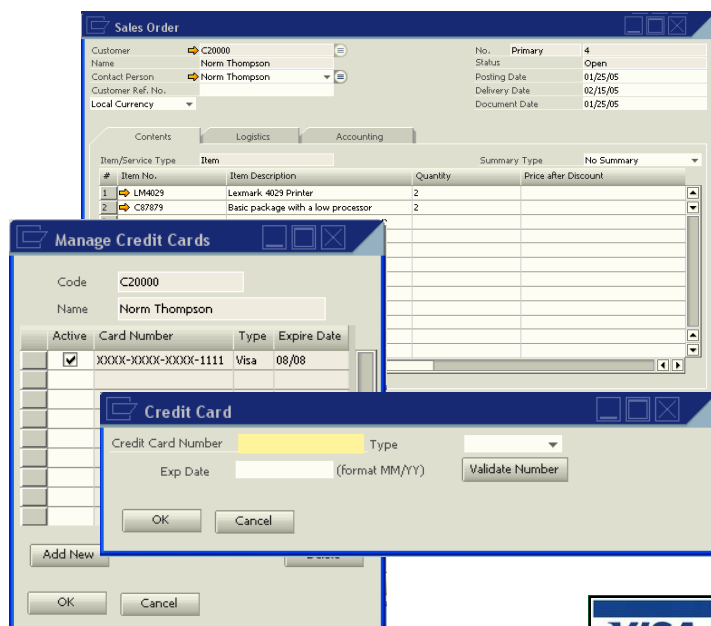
Sales Order

Customer C20000
Name Norm Thompson
Contact Person Norm Thompson
Customer Ref. No.
Local Currency

No. Primary 4
Status Open
Posting Date 01/25/05
Delivery Date 02/15/05
Document Date 01/25/05

Contents Logistics Accounting

Item/Service Type Item
Summary Type No Summary

| # | Item No. | Item Description | Quantity | Price after Discount |
|---|---|---|---|---|
| 1 | LM4029 | Lexmark 4029 Printer | 2 | |
| 2 | C87879 | Basic package with a low processor | 2 | |

Manage Credit Cards

Code C20000
Name Norm Thompson

| Active | Card Number | Type | Expire Date |
|---|---|---|---|
| ✓ | XXXX-XXXX-XXXX-1111 | Visa | 08/08 |

Add New
Delete
OK Cancel

Credit Card

Credit Card Number
Type
Exp Date (format MM/YY)
Validate Number
OK Cancel

VISA